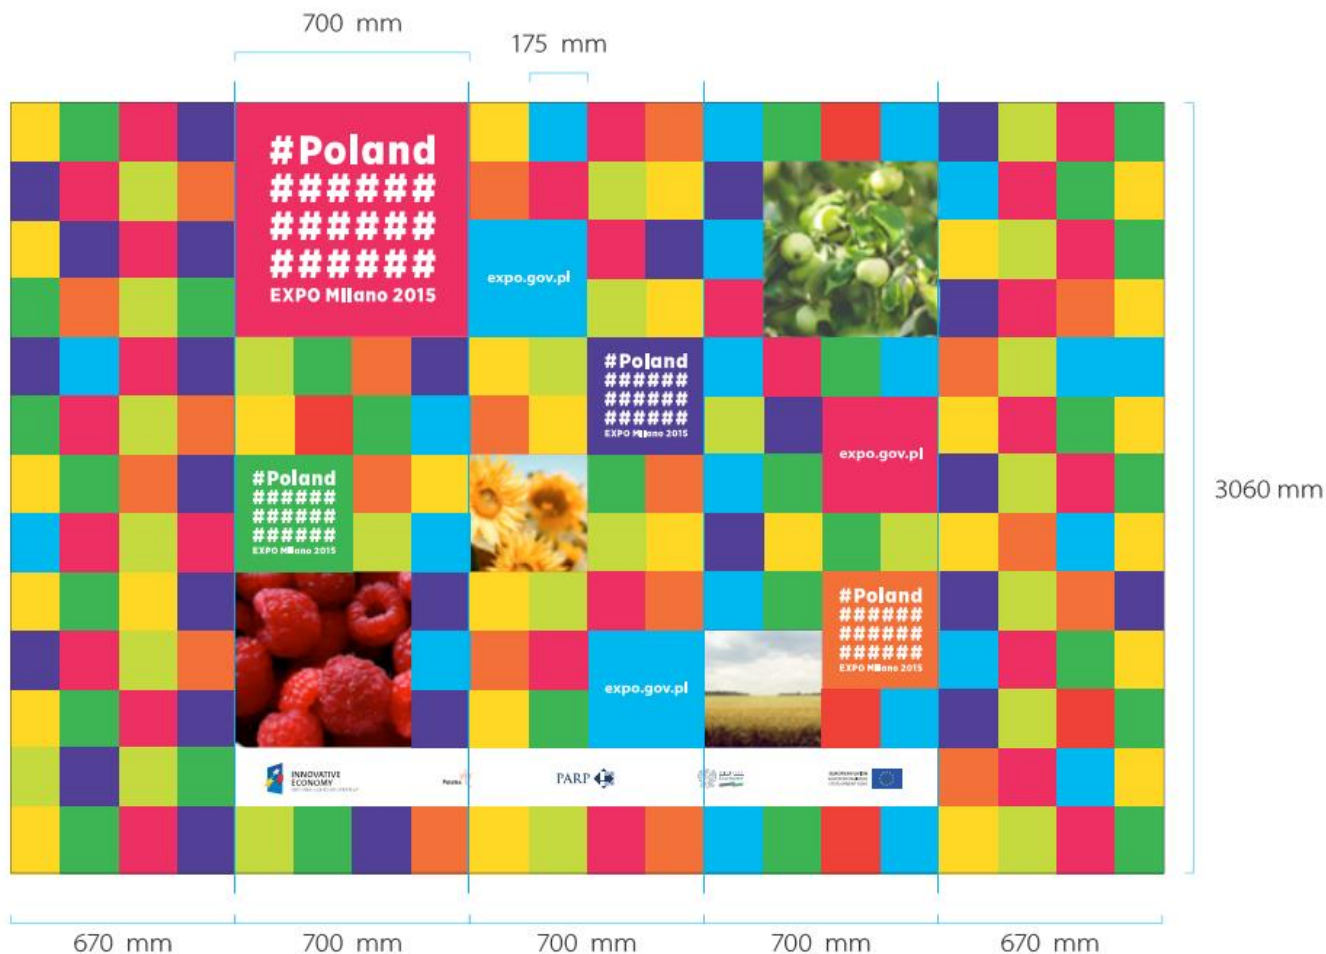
700 mm

175 mm

#Poland
######
######
######
EXPO MIlano 2015

expo.gov.pl

#Poland
######
######
######
EXPO MIlano 2015

expo.gov.pl

#Poland
######
######
######
EXPO MIlano 2015

#Poland
######
######
######
EXPO MIlano 2015

expo.gov.pl

INNOVATIVE ECONOMY

PARP

3060 mm

670 mm 700 mm 700 mm 700 mm 670 mm